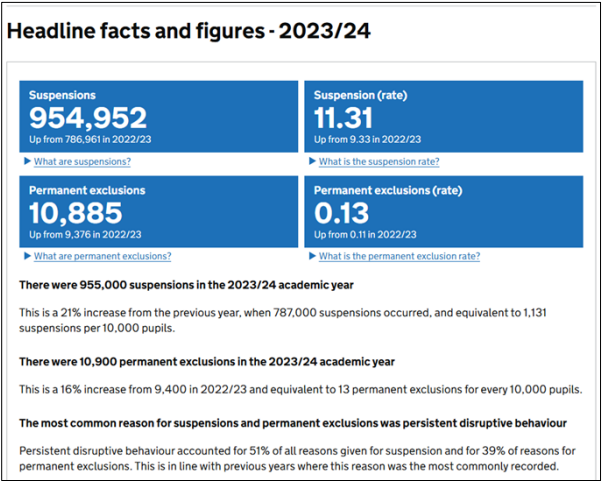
Headline facts and figures - 2023/24

Suspensions
954,952
Up from 786,961 in 2022/23

What are suspensions?

Suspension (rate)
11.31
Up from 9.33 in 2022/23

What is the suspension rate?

Permanent exclusions
10,885
Up from 9,376 in 2022/23

What are permanent exclusions?

Permanent exclusions (rate)
0.13
Up from 0.11 in 2022/23

What is the permanent exclusion rate?

There were 955,000 suspensions in the 2023/24 academic year

This is a 21% increase from the previous year, when 787,000 suspensions occurred, and equivalent to 1,131 suspensions per 10,000 pupils.

There were 10,900 permanent exclusions in the 2023/24 academic year

This is a 16% increase from 9,400 in 2022/23 and equivalent to 13 permanent exclusions for every 10,000 pupils.

The most common reason for suspensions and permanent exclusions was persistent disruptive behaviour

Persistent disruptive behaviour accounted for 51% of all reasons given for suspension and for 39% of reasons for permanent exclusions. This is in line with previous years where this reason was the most commonly recorded.